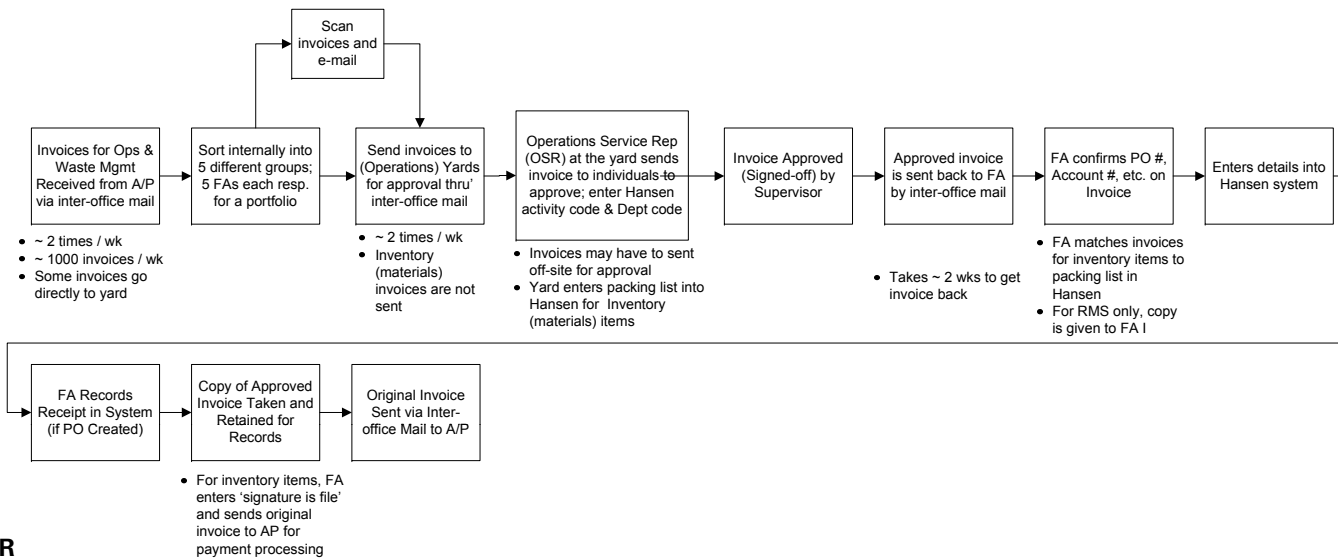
Scan invoices and e-mail

Invoices for Ops & Waste Mgmt Received from A/P via inter-office mail

- ~ 2 times / wk
- ~ 1000 invoices / wk
- Some invoices go directly to yard

Sort internally into 5 different groups; 5 FAs each resp. for a portfolio

Send invoices to (Operations) Yards for approval thru' inter-office mail

- ~ 2 times / wk
- Inventory (materials) invoices are not sent

Operations Service Rep (OSR) at the yard sends invoice to individuals to approve; enter Hansen activity code & Dept code

- Invoices may have to sent off-site for approval
- Yard enters packing list into Hansen for Inventory (materials) items

Invoice Approved (Signed-off) by Supervisor

Approved invoice is sent back to FA by inter-office mail

- Takes ~ 2 wks to get invoice back

FA confirms PO #, Account #, etc. on Invoice

- FA matches invoices for inventory items to packing list in Hansen
- For RMS only, copy is given to FA I

Enters details into Hansen system

FA Records Receipt in System (if PO Created)

Copy of Approved Invoice Taken and Retained for Records

- For inventory items, FA enters 'signature is file' and sends original invoice to AP for payment processing

Original Invoice Sent via Inter-office Mail to A/P

R